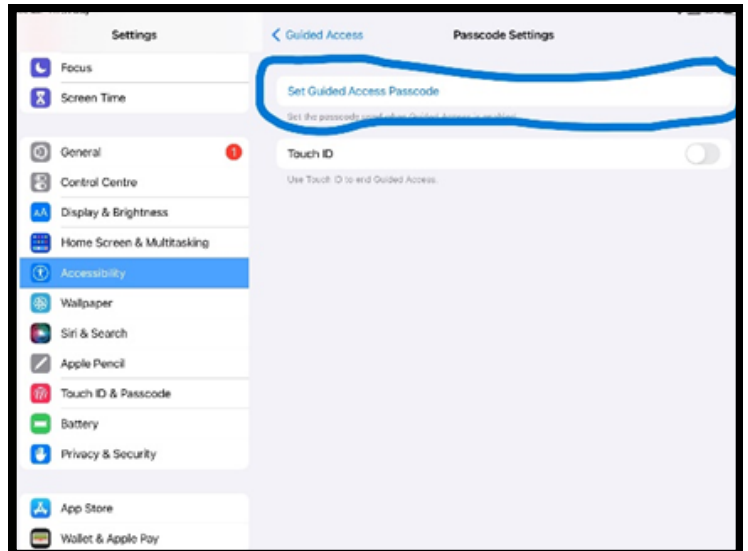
Settings

Focus

Screen Time

General 1

Control Centre

Display & Brightness

Home Screen & Multitasking

Accessibility

Wallpaper

Siri & Search

Apple Pencil

Touch ID & Passcode

Battery

Privacy & Security

App Store

Wallet & Apple Pay

< Guided Access

Passcode Settings

Set Guided Access Passcode

Set the passcode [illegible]

Touch ID

Use Touch ID to end Guided Access.